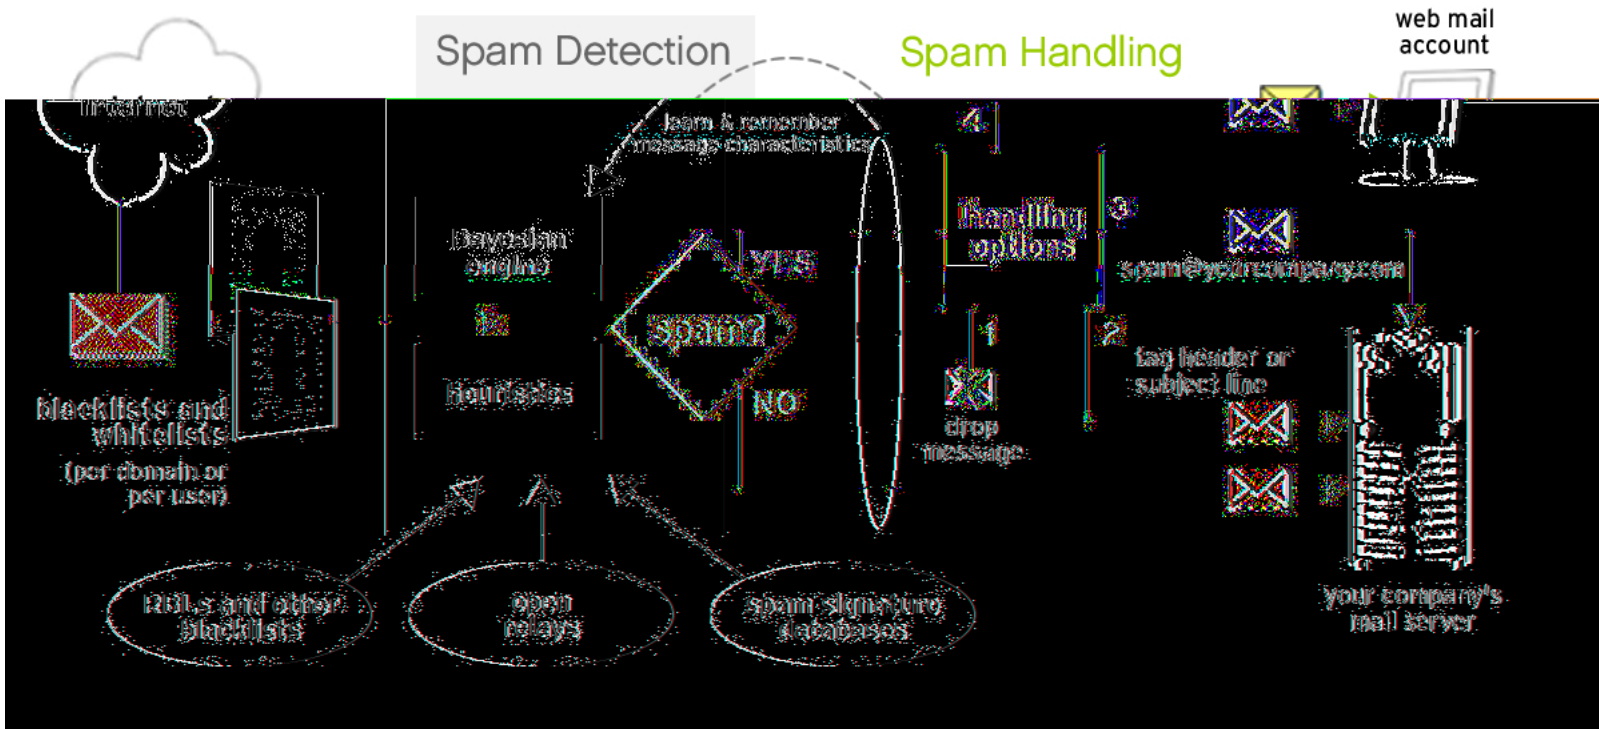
Spam Detection

Spam Handling

web mail account

Internet

learn & remember message characteristics

4

handling options

3

Bayesian engine

&

heuristics

YES

spam?

NO

spam@yourcompany.com

1

2

tag header or subject line

drop message

blacklists and whitelists

(per domain or per user)

RBLs and other blacklists

open relays

spam signature databases

your company's mail server